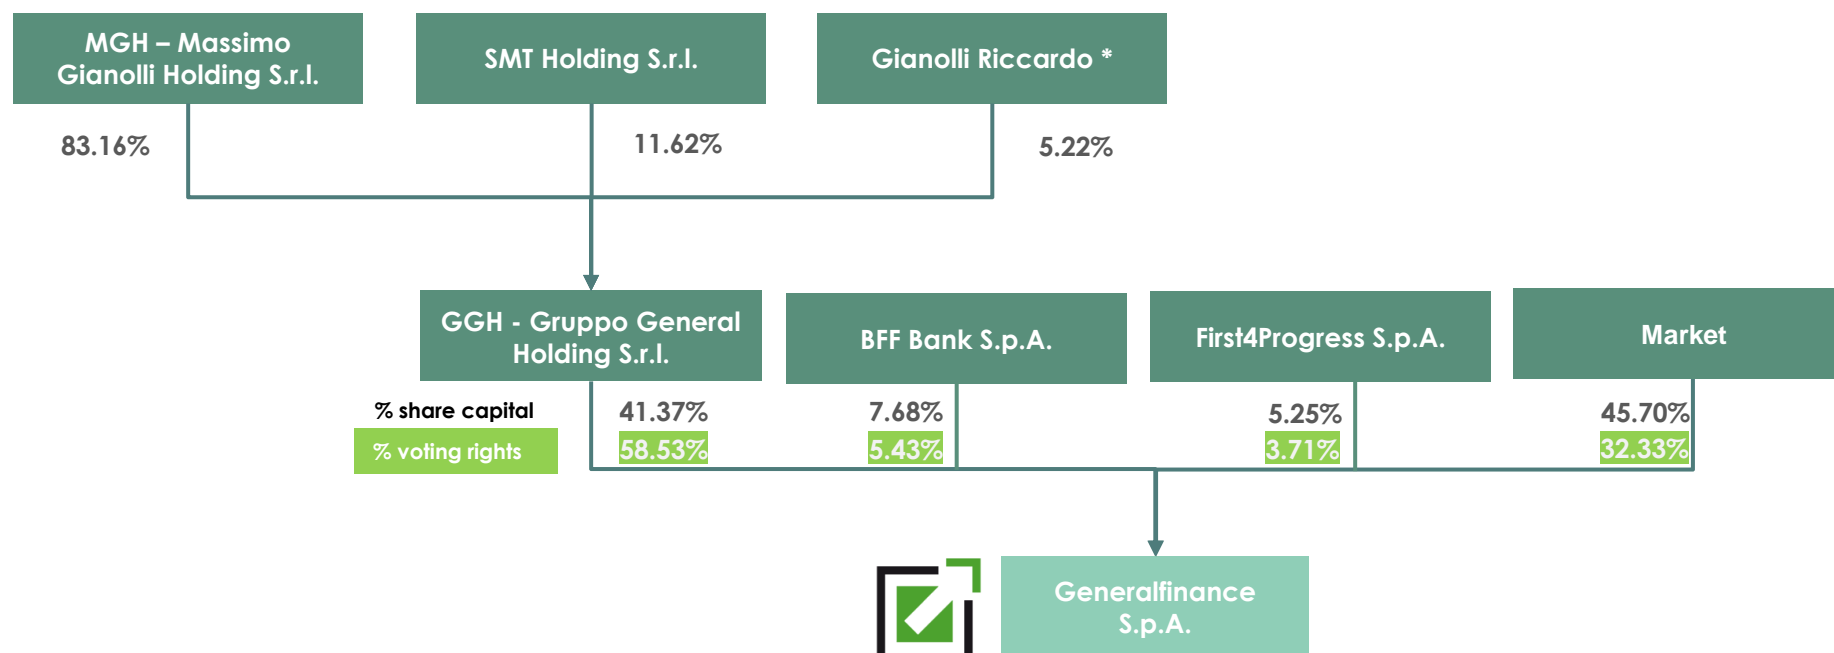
MGH – Massimo Gianolli Holding S.r.l.

SMT Holding S.r.l.

Gianolli Riccardo *

83.16%

11.62%

5.22%

GGH - Gruppo General Holding S.r.l.

BFF Bank S.p.A.

First4Progress S.p.A.

Market

% share capital

% voting rights

41.37%
58.53%

7.68%
5.43%

5.25%
3.71%

45.70%
32.33%

Generalfinance S.p.A.